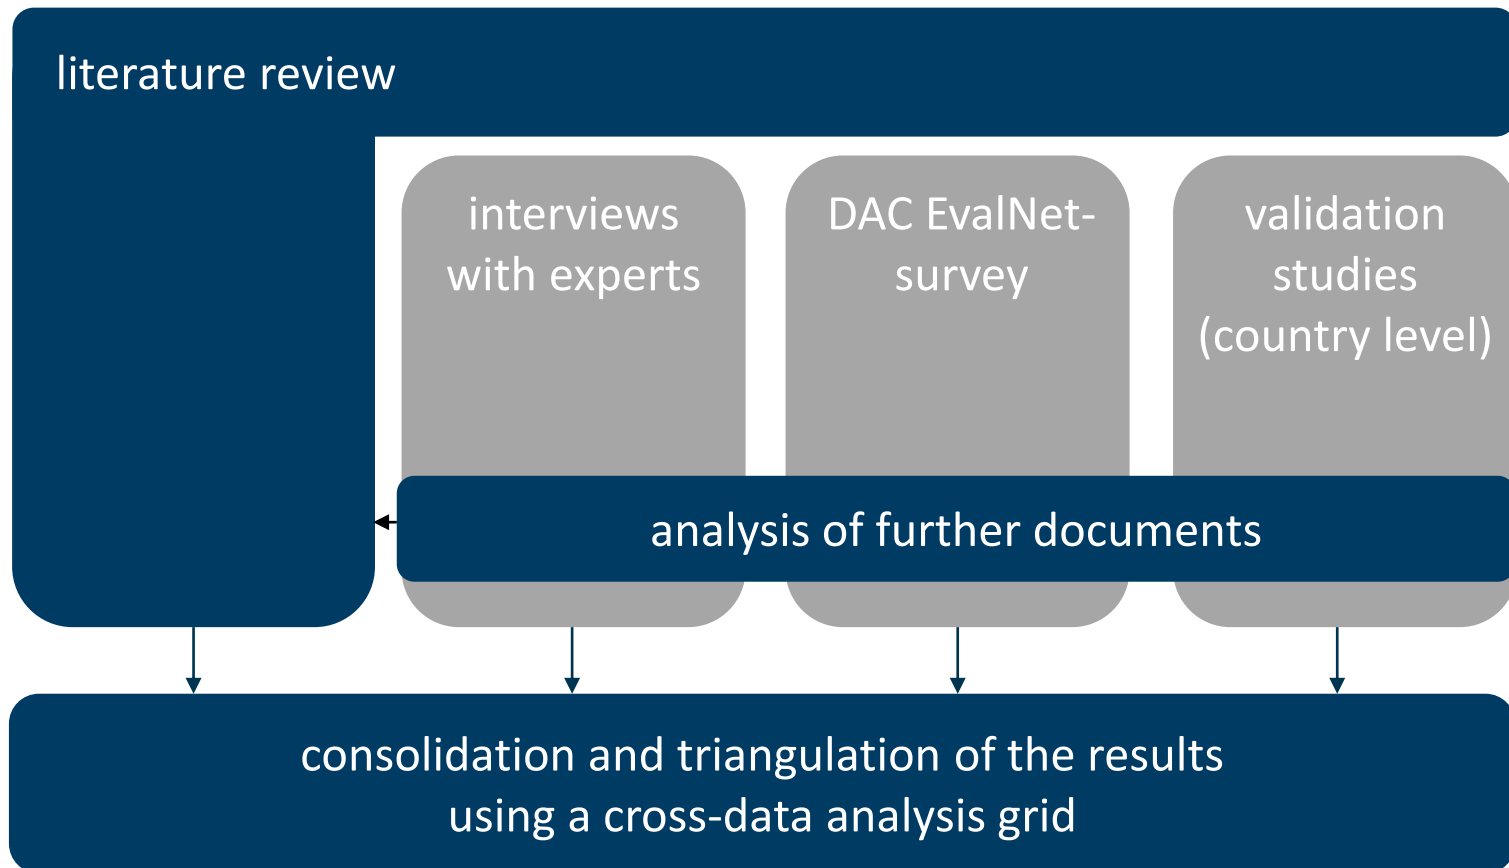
literature review

interviews with experts

DAC EvalNet-survey

validation studies (country level)

analysis of further documents

consolidation and triangulation of the results using a cross-data analysis grid